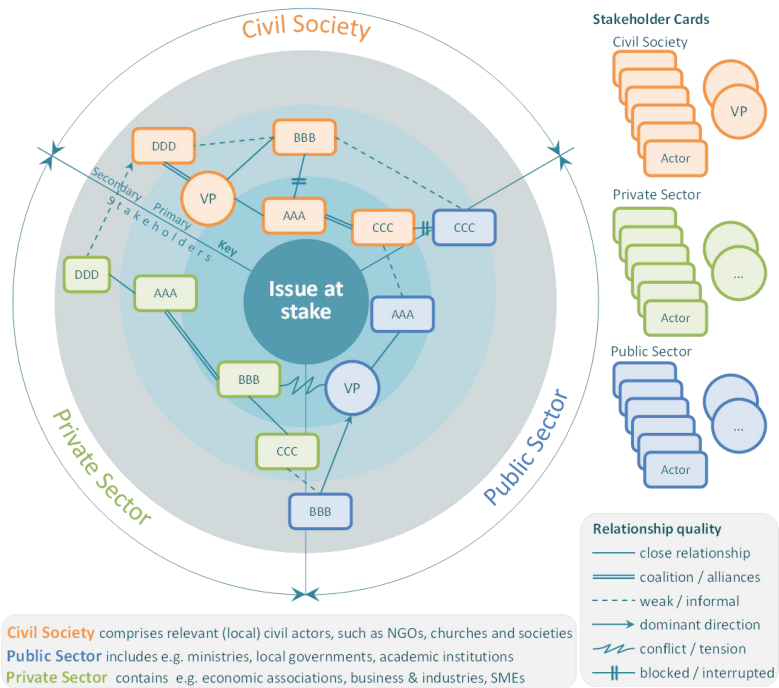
Civil Society

DDD
BBB
VP
AAA
CCC
CCC
Secondary
Primary
Key
Stakeholders
DDD
AAA
Issue at stake
AAA
BBB
VP
CCC
BBB

Private Sector
Public Sector

Stakeholder Cards
Civil Society
VP
Actor
Private Sector
...
Actor
Public Sector
...
Actor

Relationship quality
close relationship
coalition / alliances
weak / informal
dominant direction
conflict / tension
blocked / interrupted

Civil Society comprises relevant (local) civil actors, such as NGOs, churches and societies
Public Sector includes e.g. ministries, local governments, academic institutions
Private Sector contains e.g. economic associations, business & industries, SMEs